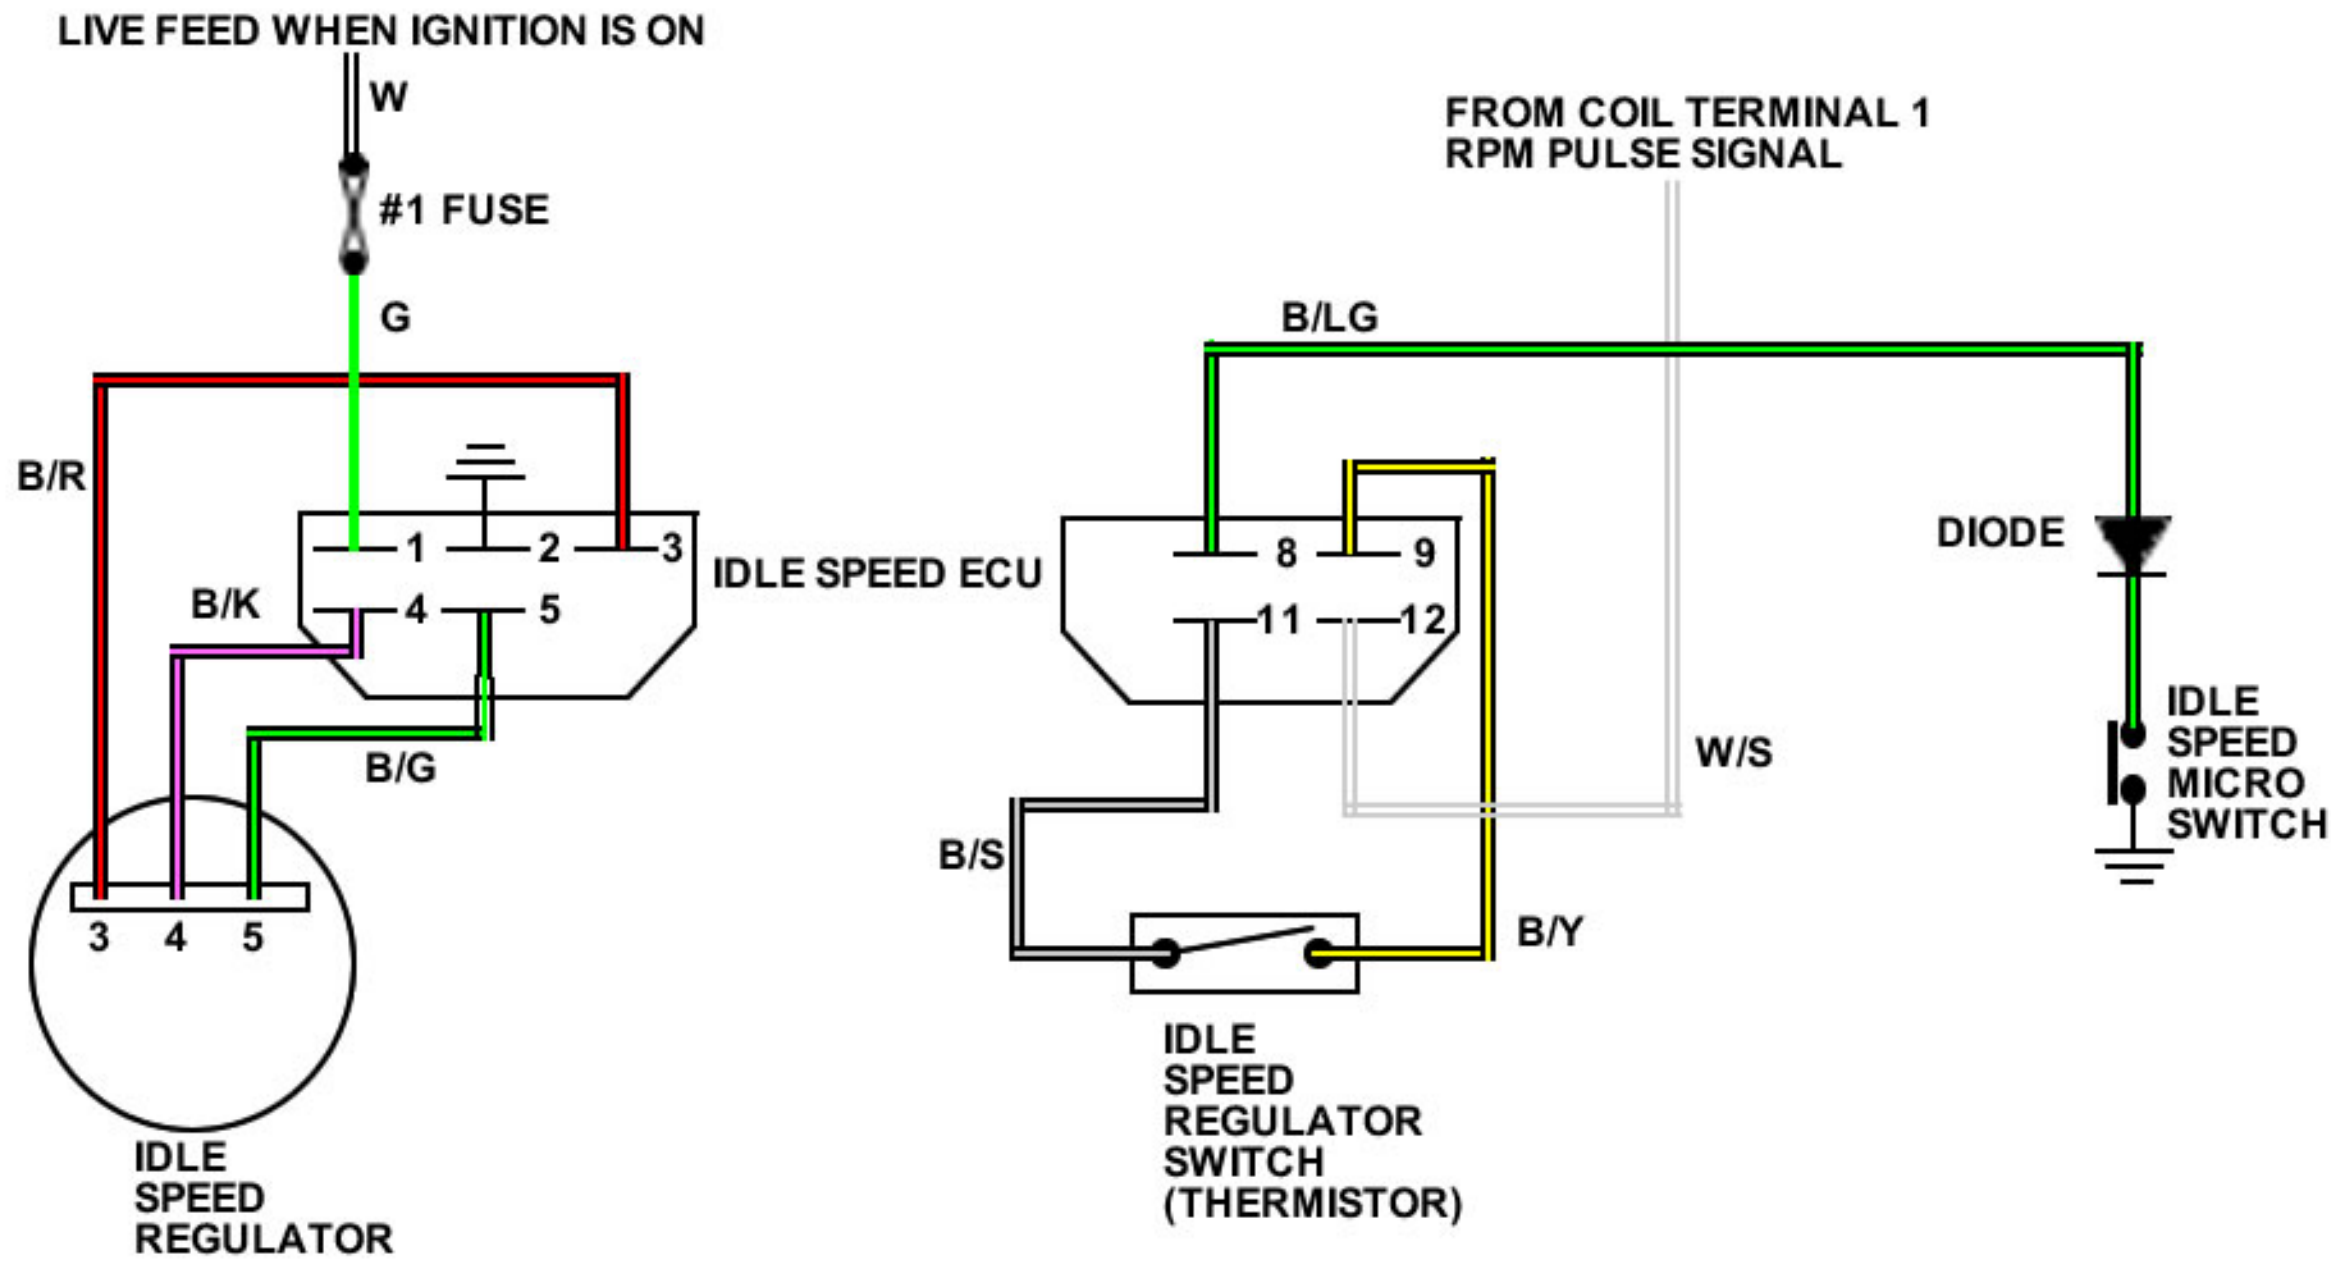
LIVE FEED WHEN IGNITION IS ON

W

#1 FUSE

G

B/R

1
2
3

IDLE SPEED ECU

4
5

B/K

B/G

3 4 5

IDLE SPEED REGULATOR

FROM COIL TERMINAL 1
RPM PULSE SIGNAL

B/LG

8
9
11
12

DIODE

W/S

B/S

B/Y

IDLE SPEED REGULATOR SWITCH (THERMISTOR)

IDLE SPEED MICRO SWITCH